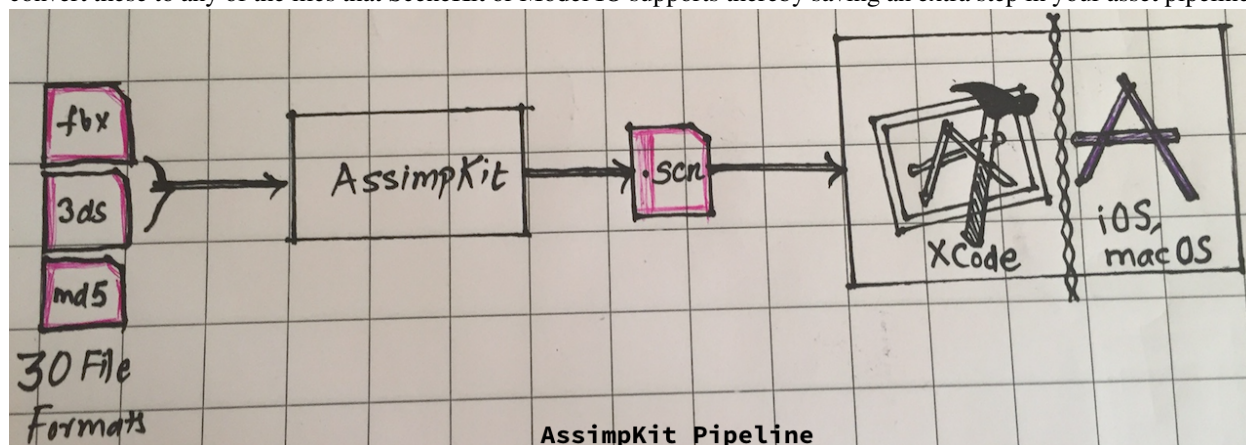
convert these to any of the files that SceneKit or ModelIO supports thereby saving an extra step in your asset pipeline

fbx
3ds
md5
30 File Formats

AssimpKit

.scn

XCode

iOS, macOS

AssimpKit Pipeline